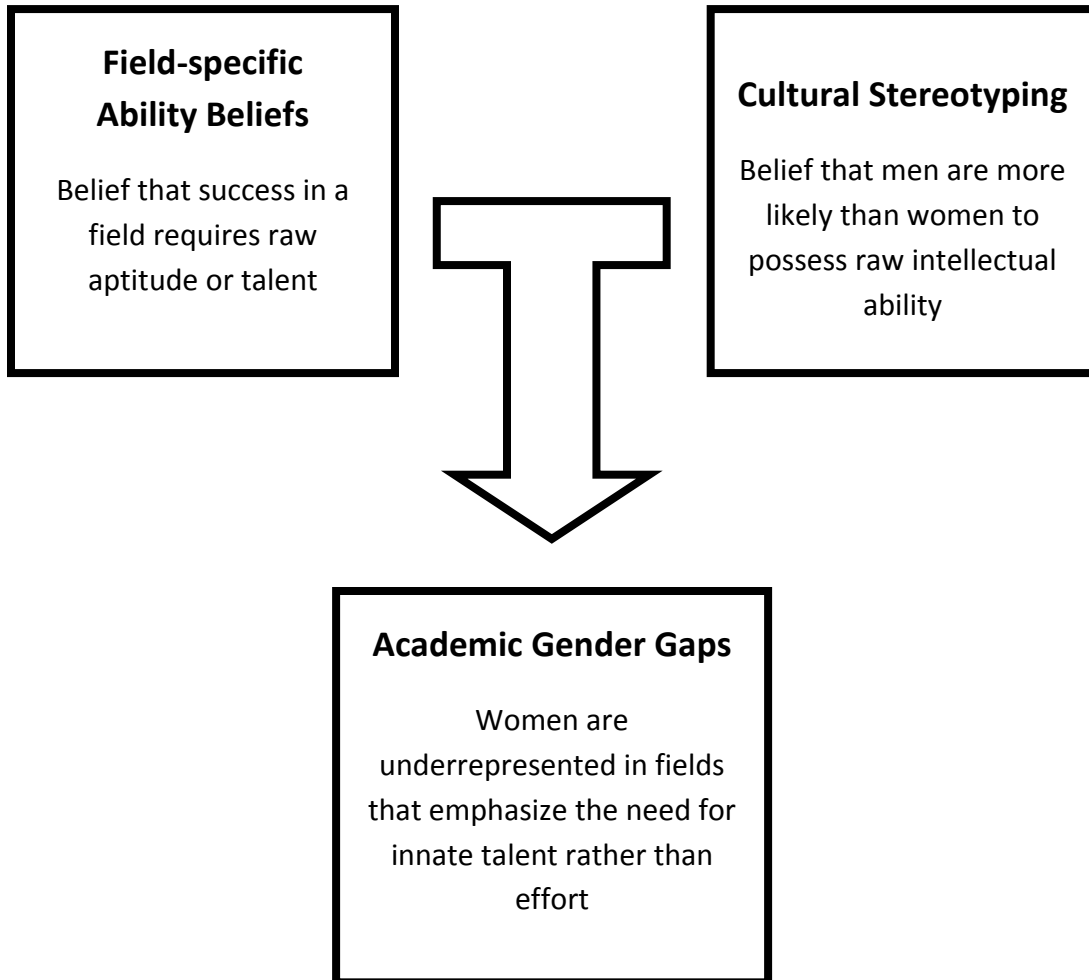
**Field-specific Ability Beliefs**

Belief that success in a field requires raw aptitude or talent

**Cultural Stereotyping**

Belief that men are more likely than women to possess raw intellectual ability

**Academic Gender Gaps**

Women are underrepresented in fields that emphasize the need for innate talent rather than effort